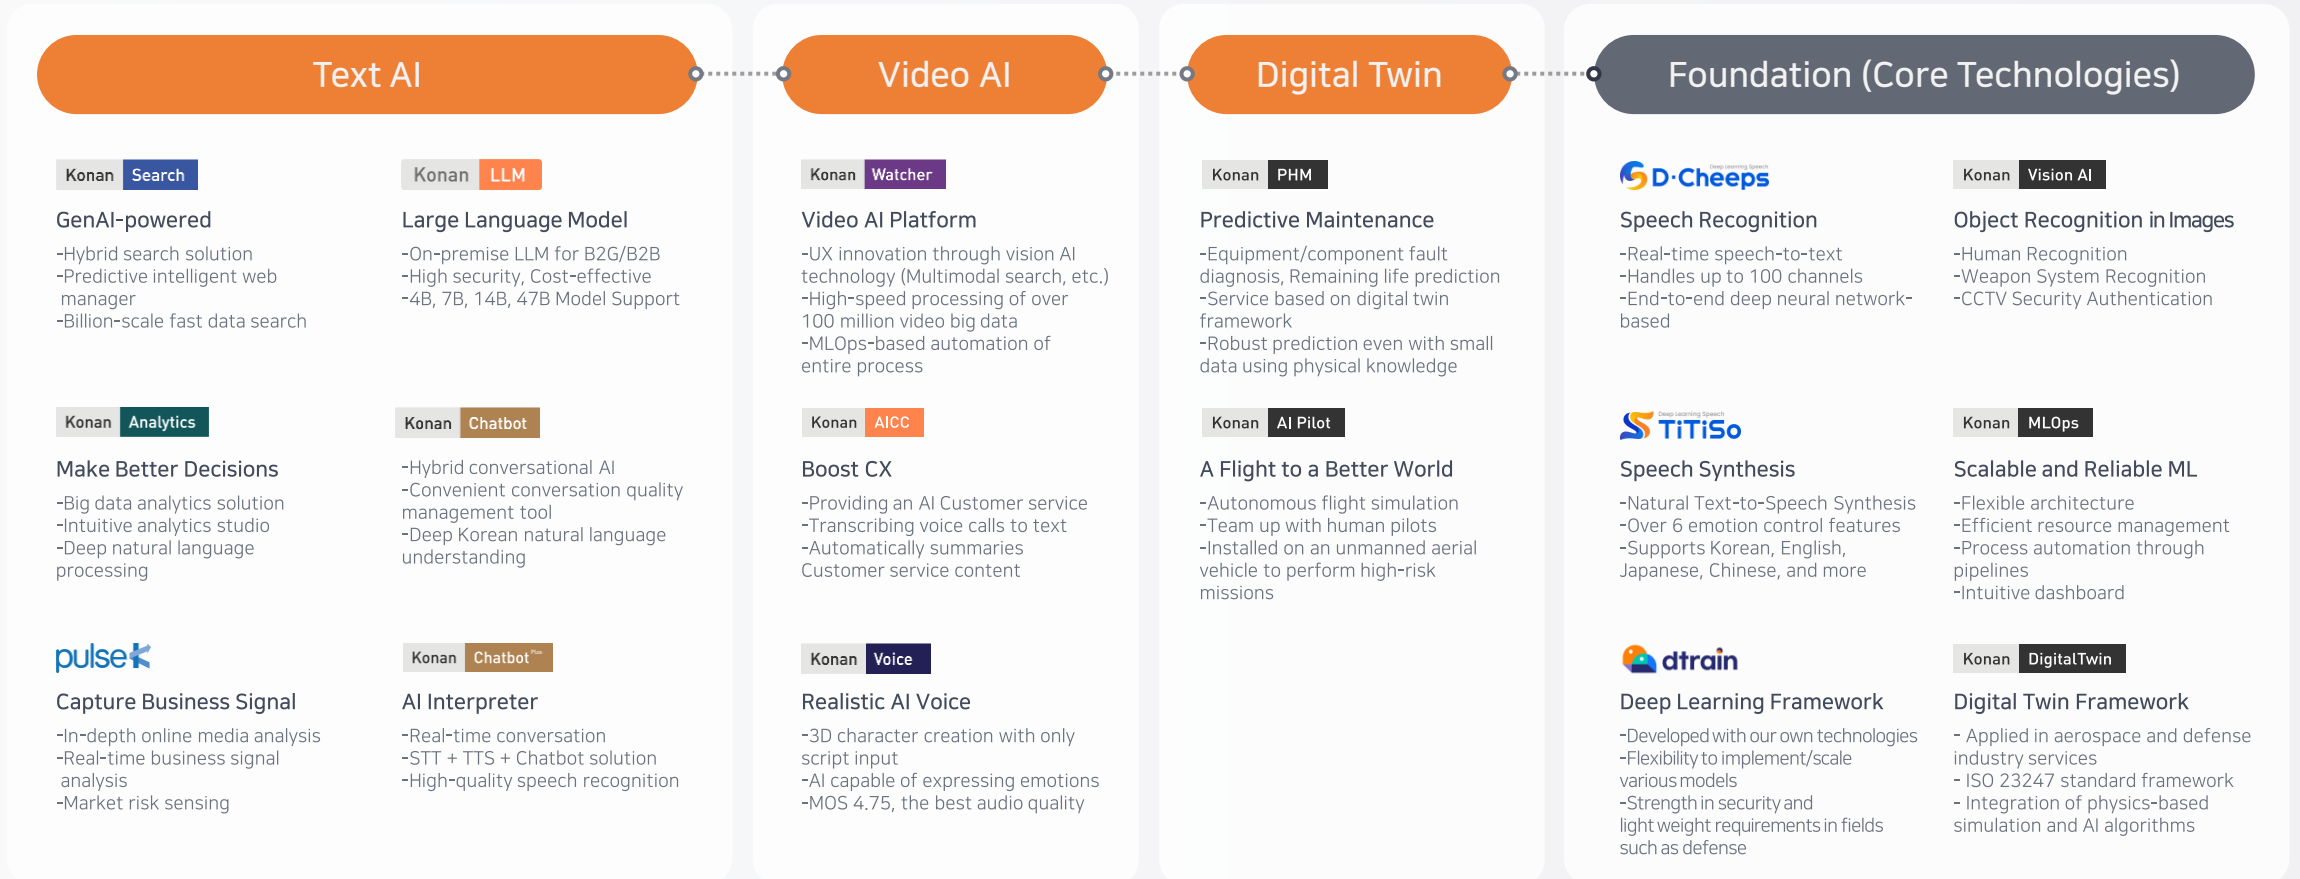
Text AI

Konan Search
GenAI-powered
-Hybrid search solution
-Predictive intelligent web manager
-Billion-scale fast data search

Konan LLM
Large Language Model
-On-premise LLM for B2G/B2B
-High security, Cost-effective
-4B, 7B, 14B, 47B Model Support

Konan Analytics
Make Better Decisions
-Big data analytics solution
-Intuitive analytics studio
-Deep natural language processing

Konan Chatbot
-Hybrid conversational AI
-Convenient conversation quality management tool
-Deep Korean natural language understanding

pulseK
Capture Business Signal
-In-depth online media analysis
-Real-time business signal analysis
-Market risk sensing

Konan Chatbot Plus
AI Interpreter
-Real-time conversation
-STT + TTS + Chatbot solution
-High-quality speech recognition

Video AI

Konan Watcher
Video AI Platform
-UX innovation through vision AI technology (Multimodal search, etc.)
-High-speed processing of over 100 million video big data
-MLOps-based automation of entire process

Konan AICC
Boost CX
-Providing an AI Customer service
-Transcribing voice calls to text
-Automatically summaries Customer service content

Konan Voice
Realistic AI Voice
-3D character creation with only script input
-AI capable of expressing emotions
-MOS 4.75, the best audio quality

Digital Twin

Konan PHM
Predictive Maintenance
-Equipment/component fault diagnosis, Remaining life prediction
-Service based on digital twin framework
-Robust prediction even with small data using physical knowledge

Konan AI Pilot
A Flight to a Better World
-Autonomous flight simulation
-Team up with human pilots
-Installed on an unmanned aerial vehicle to perform high-risk missions

Foundation (Core Technologies)

D·Cheeps
Speech Recognition
-Real-time speech-to-text
-Handles up to 100 channels
-End-to-end deep neural network-based

Konan Vision AI
Object Recognition in Images
-Human Recognition
-Weapon System Recognition
-CCTV Security Authentication

TiTiSo
Speech Synthesis
-Natural Text-to-Speech Synthesis
-Over 6 emotion control features
-Supports Korean, English, Japanese, Chinese, and more

Konan MLOps
Scalable and Reliable ML
-Flexible architecture
-Efficient resource management
-Process automation through pipelines
-Intuitive dashboard

dtrain
Deep Learning Framework
-Developed with our own technologies
-Flexibility to implement/scale various models
-Strength in security and light weight requirements in fields such as defense

Konan DigitalTwin
Digital Twin Framework
- Applied in aerospace and defense industry services
- ISO 23247 standard framework
- Integration of physics-based simulation and AI algorithms